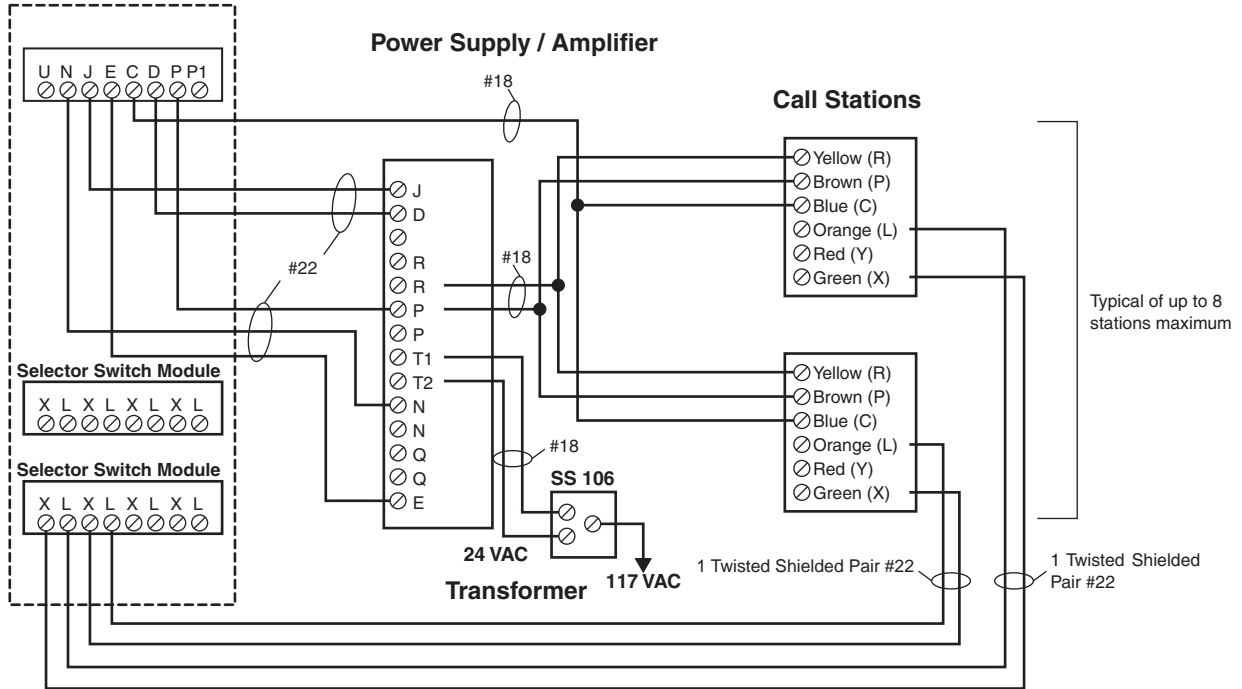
Power Supply / Amplifier

U N J E C D P P1

#18

Call Stations

J
D
R
R
P
P
T1
T2
N
N
Q
Q
E

#22

#18

Yellow (R)
Brown (P)
Blue (C)
Orange (L)
Red (Y)
Green (X)

Typical of up to 8 stations maximum

Selector Switch Module
X L X L X L X L

Selector Switch Module
X L X L X L X L

Yellow (R)
Brown (P)
Blue (C)
Orange (L)
Red (Y)
Green (X)

#18

SS 106

24 VAC

Transformer

117 VAC

1 Twisted Shielded Pair #22

1 Twisted Shielded Pair #22